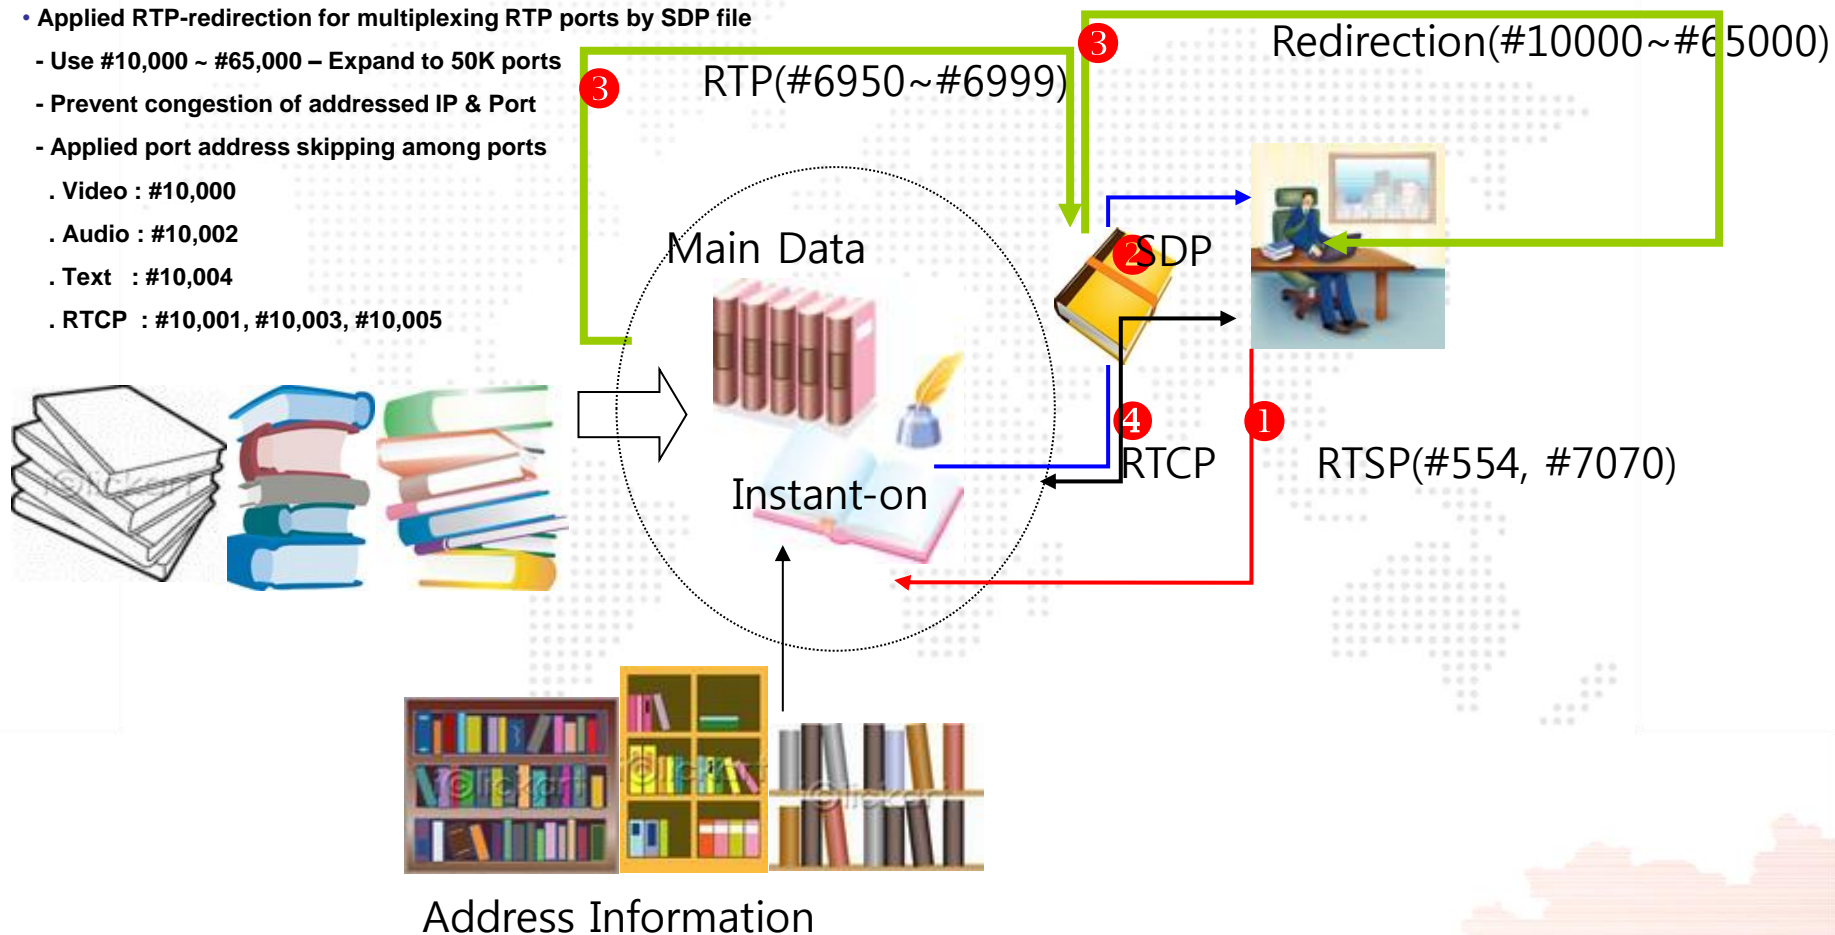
• Applied RTP-redirection for multiplexing RTP ports by SDP file

- Use #10,000 ~ #65,000 – Expand to 50K ports

- Prevent congestion of addressed IP & Port

- Applied port address skipping among ports

. Video : #10,000

. Audio : #10,002

. Text : #10,004

. RTCP : #10,001, #10,003, #10,005

3

RTP(#6950~#6999)

3

Redirection(#10000~#65000)

Main Data

2 SDP

4 RTCP

1

RTSP(#554, #7070)

Instant-on

Address Information